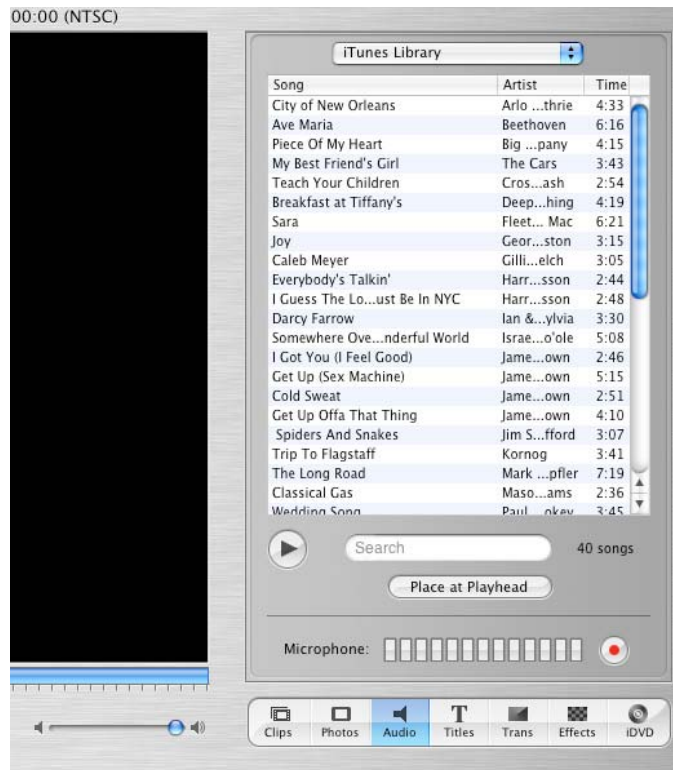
00:00 (NTSC)

iTunes Library

| Song | Artist | Time |
|---|---|---|
| City of New Orleans | Arlo ...thrie | 4:33 |
| Ave Maria | Beethoven | 6:16 |
| Piece Of My Heart | Big ...pany | 4:15 |
| My Best Friend's Girl | The Cars | 3:43 |
| Teach Your Children | Cros...ash | 2:54 |
| Breakfast at Tiffany's | Deep...hing | 4:19 |
| Sara | Fleet... Mac | 6:21 |
| Joy | Geor...ston | 3:15 |
| Caleb Meyer | Gilli...elch | 3:05 |
| Everybody's Talkin' | Harr...sson | 2:44 |
| I Guess The Lo...ust Be In NYC | Harr...sson | 2:48 |
| Darcy Farrow | Ian &...ylvia | 3:30 |
| Somewhere Ove...nderful World | Israe...o'ole | 5:08 |
| I Got You (I Feel Good) | Jame...own | 2:46 |
| Get Up (Sex Machine) | Jame...own | 5:15 |
| Cold Sweat | Jame...own | 2:51 |
| Get Up Offa That Thing | Jame...own | 4:10 |
| Spiders And Snakes | Jim S...fford | 3:07 |
| Trip To Flagstaff | Kornog | 3:41 |
| The Long Road | Mark ...pfler | 7:19 |
| Classical Gas | Maso...ams | 2:36 |
| Wedding Song | Paul...okey | 3:45 |

Search

40 songs

Place at Playhead

Microphone:

Clips Photos Audio Titles Trans Effects iDVD